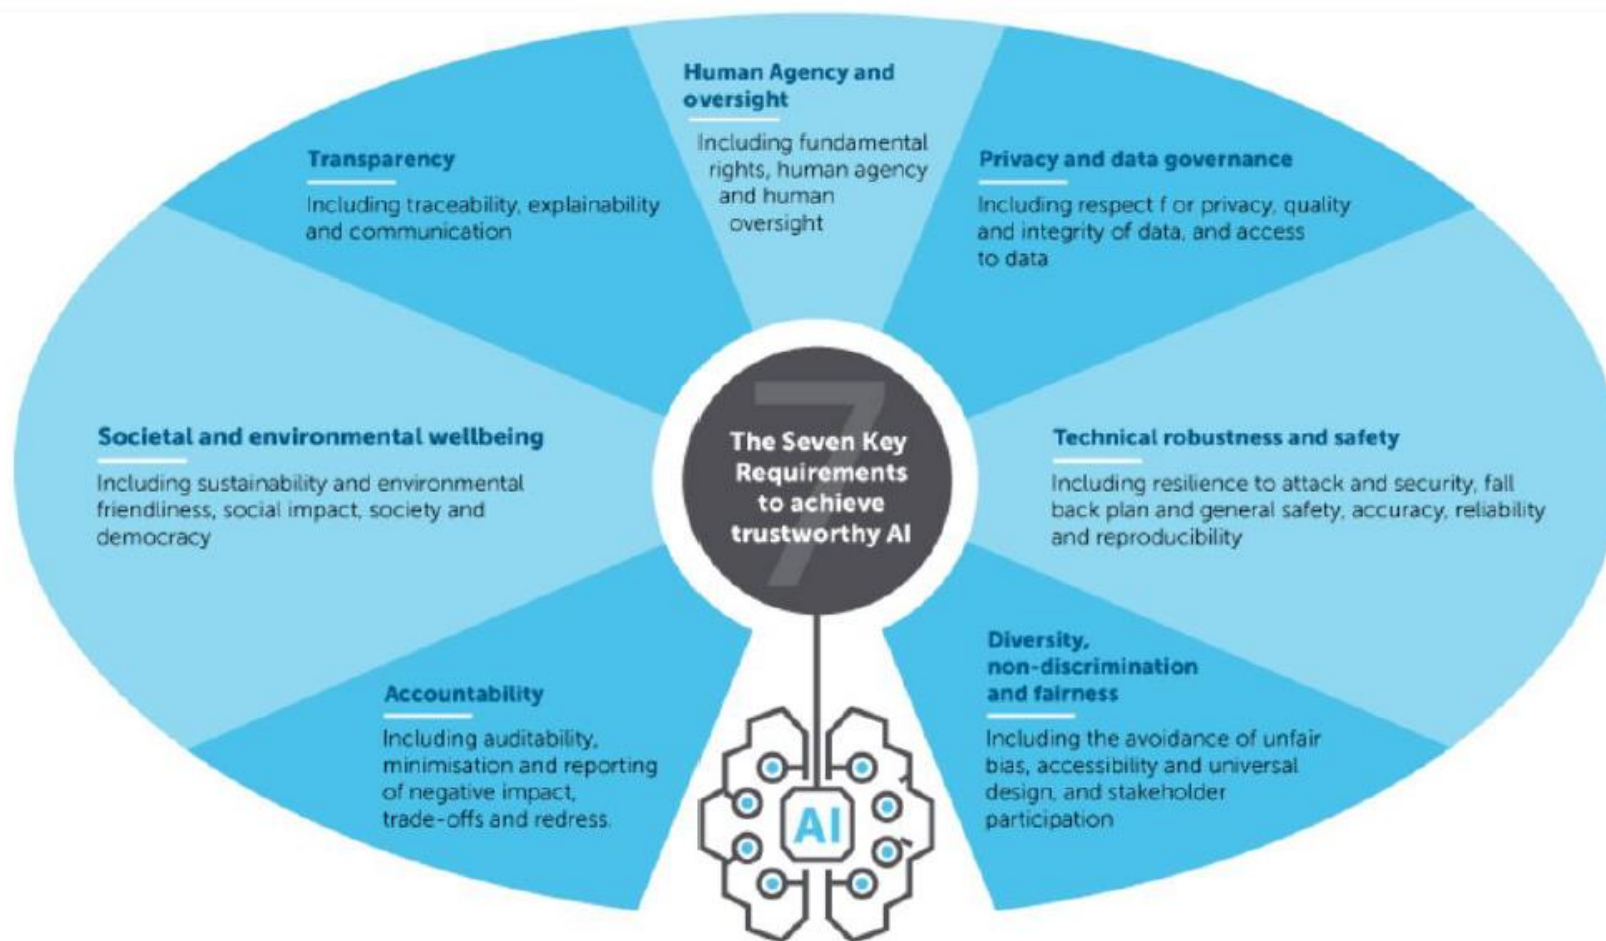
Human Agency and oversight

Including fundamental rights, human agency and human oversight

Transparency

Including traceability, explainability and communication

Privacy and data governance

Including respect f or privacy, quality and integrity of data, and access to data

The Seven Key Requirements to achieve trustworthy AI

7

Societal and environmental wellbeing

Including sustainability and environmental friendliness, social impact, society and democracy

Technical robustness and safety

Including resilience to attack and security, fall back plan and general safety, accuracy, reliability and reproducibility

Accountability

Including auditability, minimisation and reporting of negative impact, trade-offs and redress.

Diversity, non-discrimination and fairness

Including the avoidance of unfair bias, accessibility and universal design, and stakeholder participation

AI